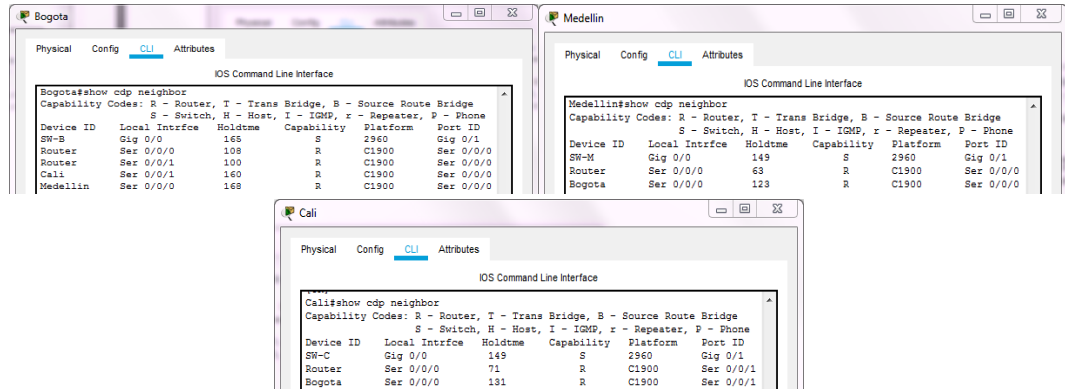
Bogota

Physical Config CLI Attributes

IOS Command Line Interface

Bogota#show cdp neighbor
Capability Codes: R - Router, T - Trans Bridge, B - Source Route Bridge
S - Switch, H - Host, I - IGMP, r - Repeater, P - Phone

| Device ID | Local Intrfce | Holdtme | Capability | Platform | Port ID |
|---|---|---|---|---|---|
| SW-B | Gig 0/0 | 165 | S | 2960 | Gig 0/1 |
| Router | Ser 0/0/0 | 108 | R | C1900 | Ser 0/0/0 |
| Router | Ser 0/0/1 | 100 | R | C1900 | Ser 0/0/0 |
| Cali | Ser 0/0/1 | 160 | R | C1900 | Ser 0/0/0 |
| Medellin | Ser 0/0/0 | 168 | R | C1900 | Ser 0/0/0 |

Medellin

Physical Config CLI Attributes

IOS Command Line Interface

Medellin#show cdp neighbor
Capability Codes: R - Router, T - Trans Bridge, B - Source Route Bridge
S - Switch, H - Host, I - IGMP, r - Repeater, P - Phone

| Device ID | Local Intrfce | Holdtme | Capability | Platform | Port ID |
|---|---|---|---|---|---|
| SW-M | Gig 0/0 | 149 | S | 2960 | Gig 0/1 |
| Router | Ser 0/0/0 | 63 | R | C1900 | Ser 0/0/0 |
| Bogota | Ser 0/0/0 | 123 | R | C1900 | Ser 0/0/0 |

Cali

Physical Config CLI Attributes

IOS Command Line Interface

Cali#show cdp neighbor
Capability Codes: R - Router, T - Trans Bridge, B - Source Route Bridge
S - Switch, H - Host, I - IGMP, r - Repeater, P - Phone

| Device ID | Local Intrfce | Holdtme | Capability | Platform | Port ID |
|---|---|---|---|---|---|
| SW-C | Gig 0/0 | 149 | S | 2960 | Gig 0/1 |
| Router | Ser 0/0/0 | 71 | R | C1900 | Ser 0/0/1 |
| Bogota | Ser 0/0/0 | 131 | R | C1900 | Ser 0/0/1 |